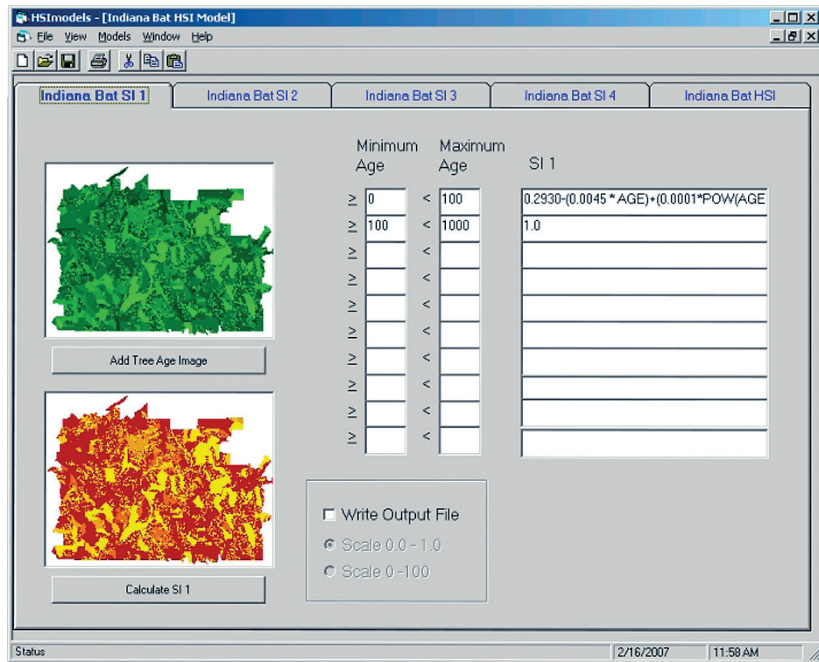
HSImodels - [Indiana Bat HSI Model]

File View Models Window Help

Indiana Bat SI 1 | Indiana Bat SI 2 | Indiana Bat SI 3 | Indiana Bat SI 4 | Indiana Bat HSI

Minimum Age | Maximum Age | SI 1

| | Minimum Age | | Maximum Age | SI 1 |
|---|---|---|---|---|
| ≥ | 0 | < | 100 | 0.2930-(0.0045 * AGE)+(0.0001*POW(AGE |
| ≥ | 100 | < | 1000 | 1.0 |
| ≥ | | < | | |
| ≥ | | < | | |
| ≥ | | < | | |
| ≥ | | < | | |
| ≥ | | < | | |
| ≥ | | < | | |
| ≥ | | < | | |
| ≥ | | < | | |

Add Tree Age Image

Calculate SI 1

Write Output File

Scale 0.0 - 1.0

Scale 0 -100

Status | 2/16/2007 | 11:58 AM